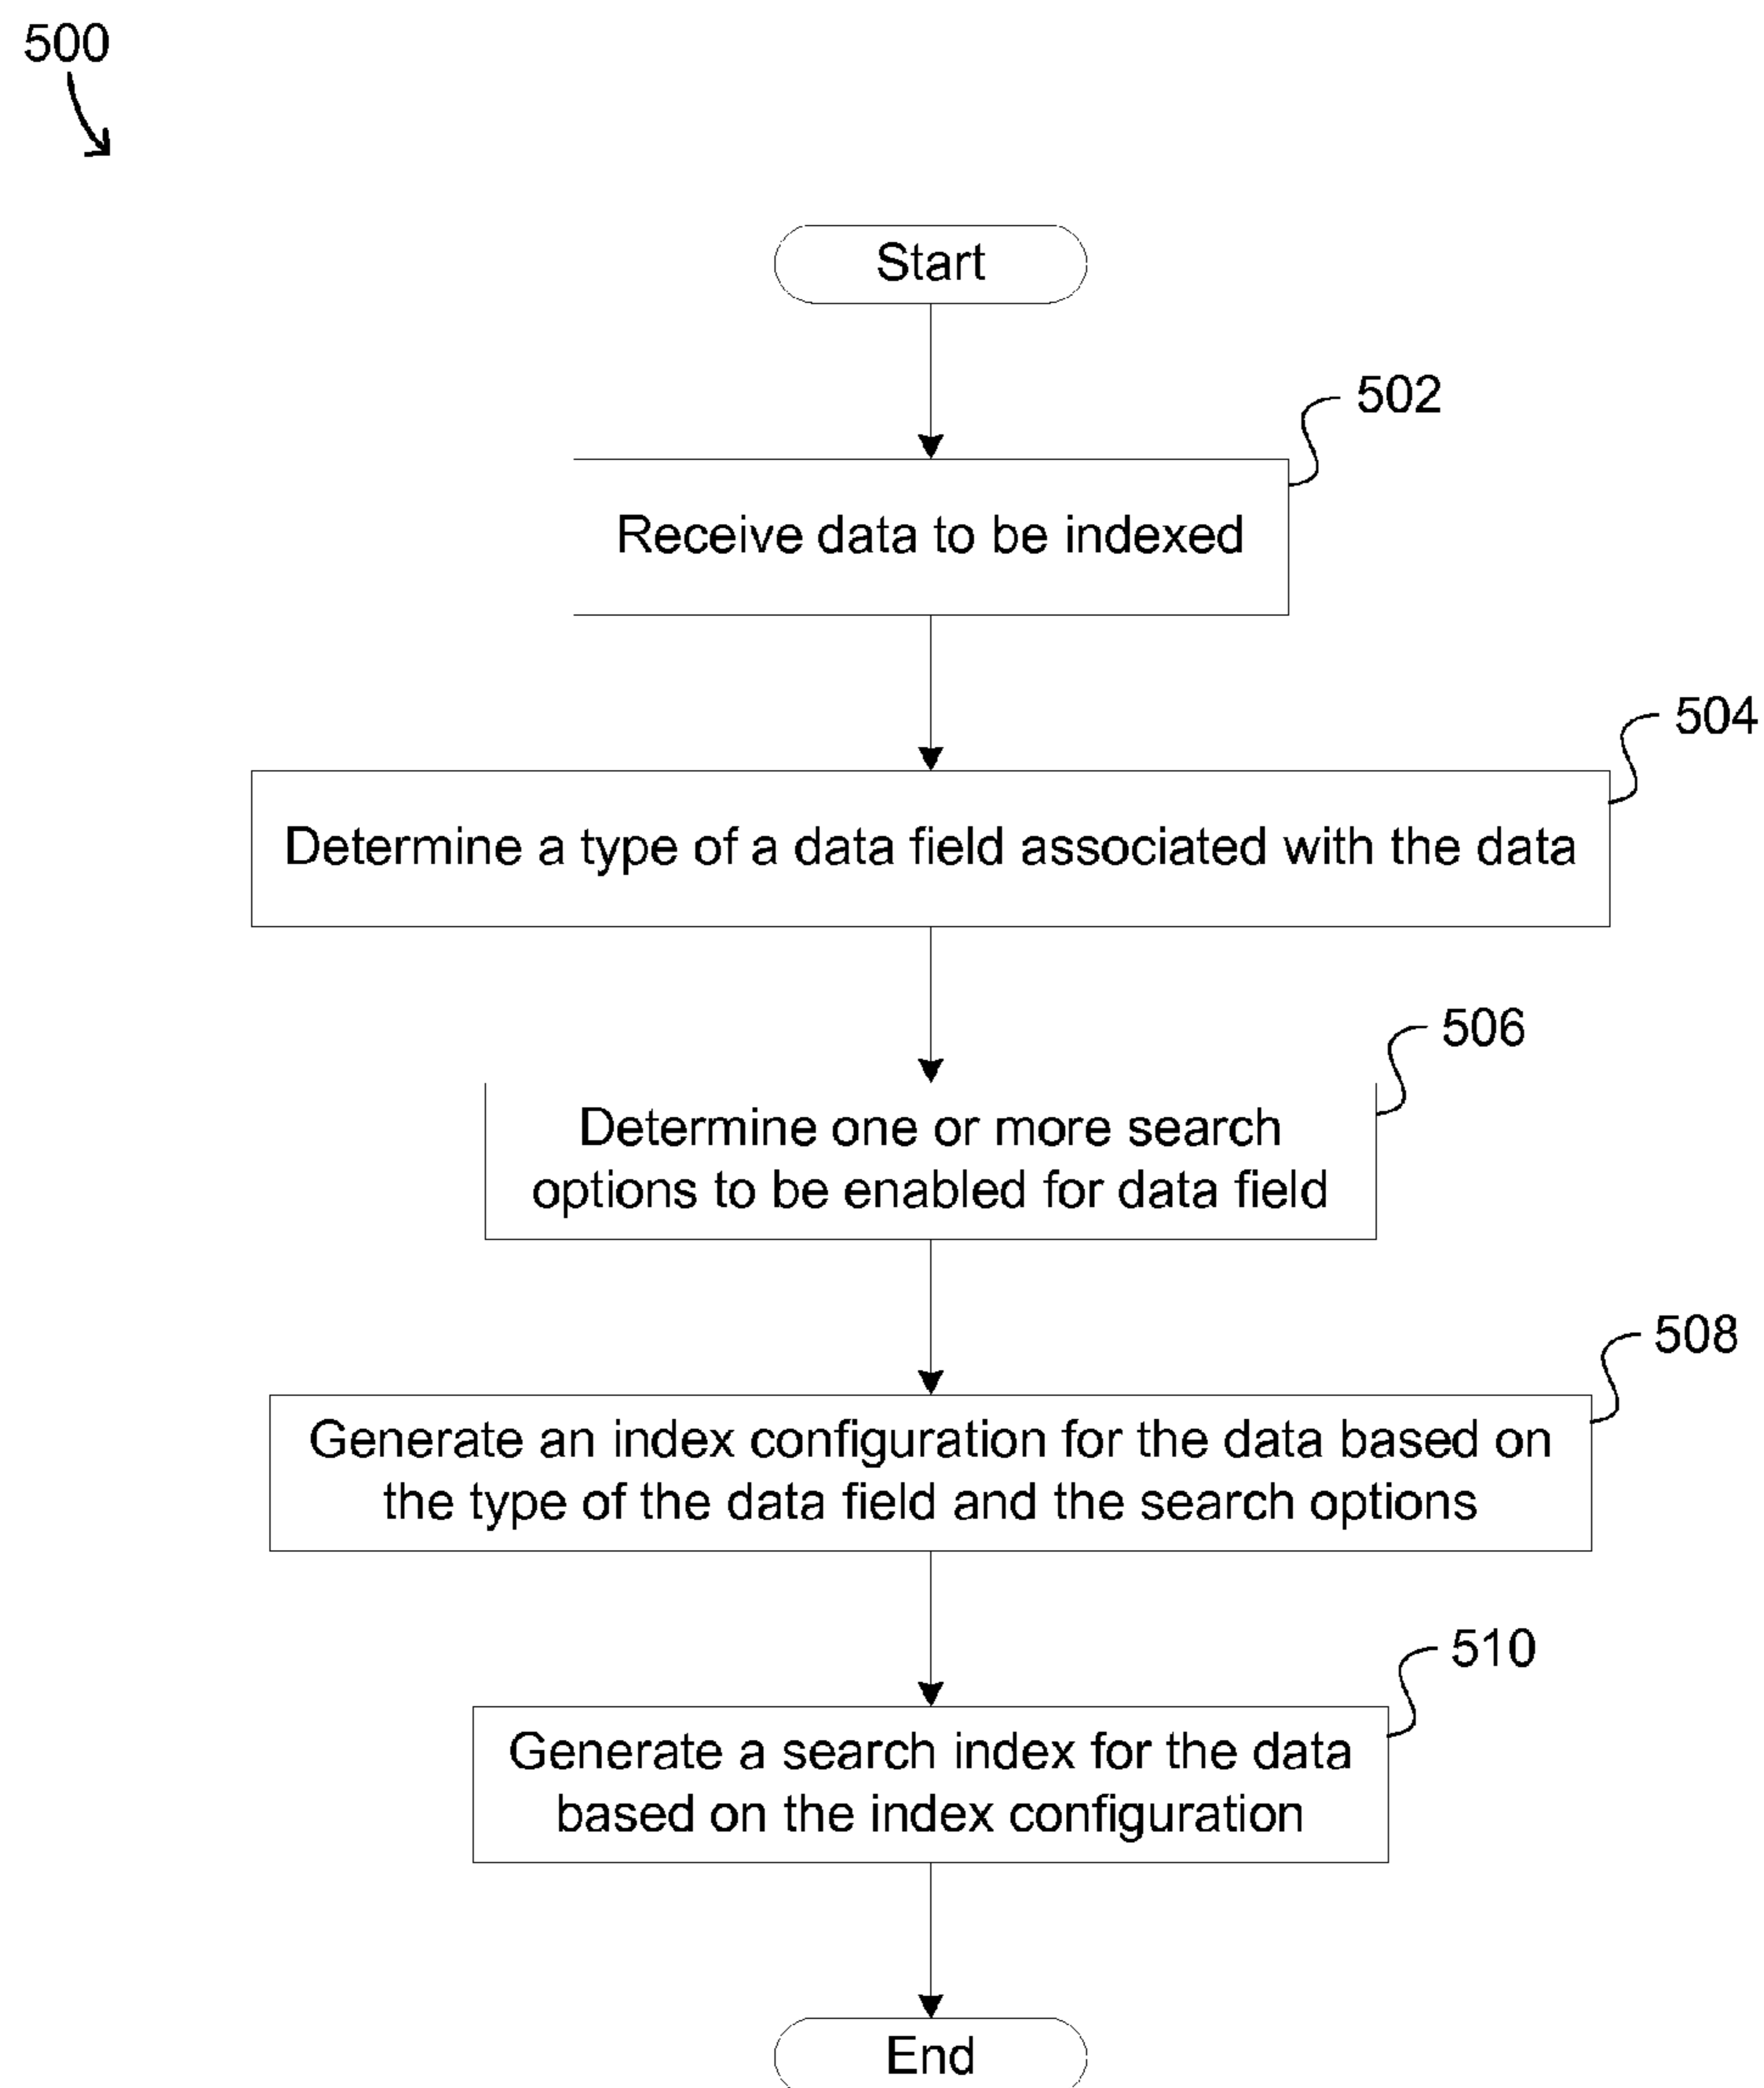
500

Start

502

Receive data to be indexed

504

Determine a type of a data field associated with the data

506

Determine one or more search options to be enabled for data field

508

Generate an index configuration for the data based on the type of the data field and the search options

510

Generate a search index for the data based on the index configuration

End